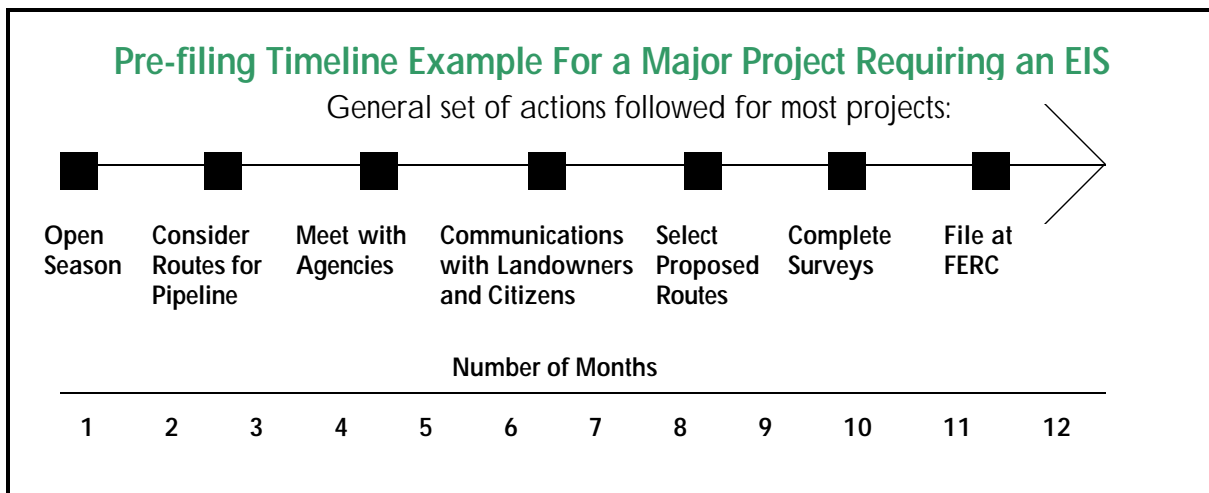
Pre-filing Timeline Example For a Major Project Requiring an EIS

General set of actions followed for most projects:

Open Season

Consider Routes for Pipeline

Meet with Agencies

Communications with Landowners and Citizens

Select Proposed Routes

Complete Surveys

File at FERC

Number of Months

1 2 3 4 5 6 7 8 9 10 11 12